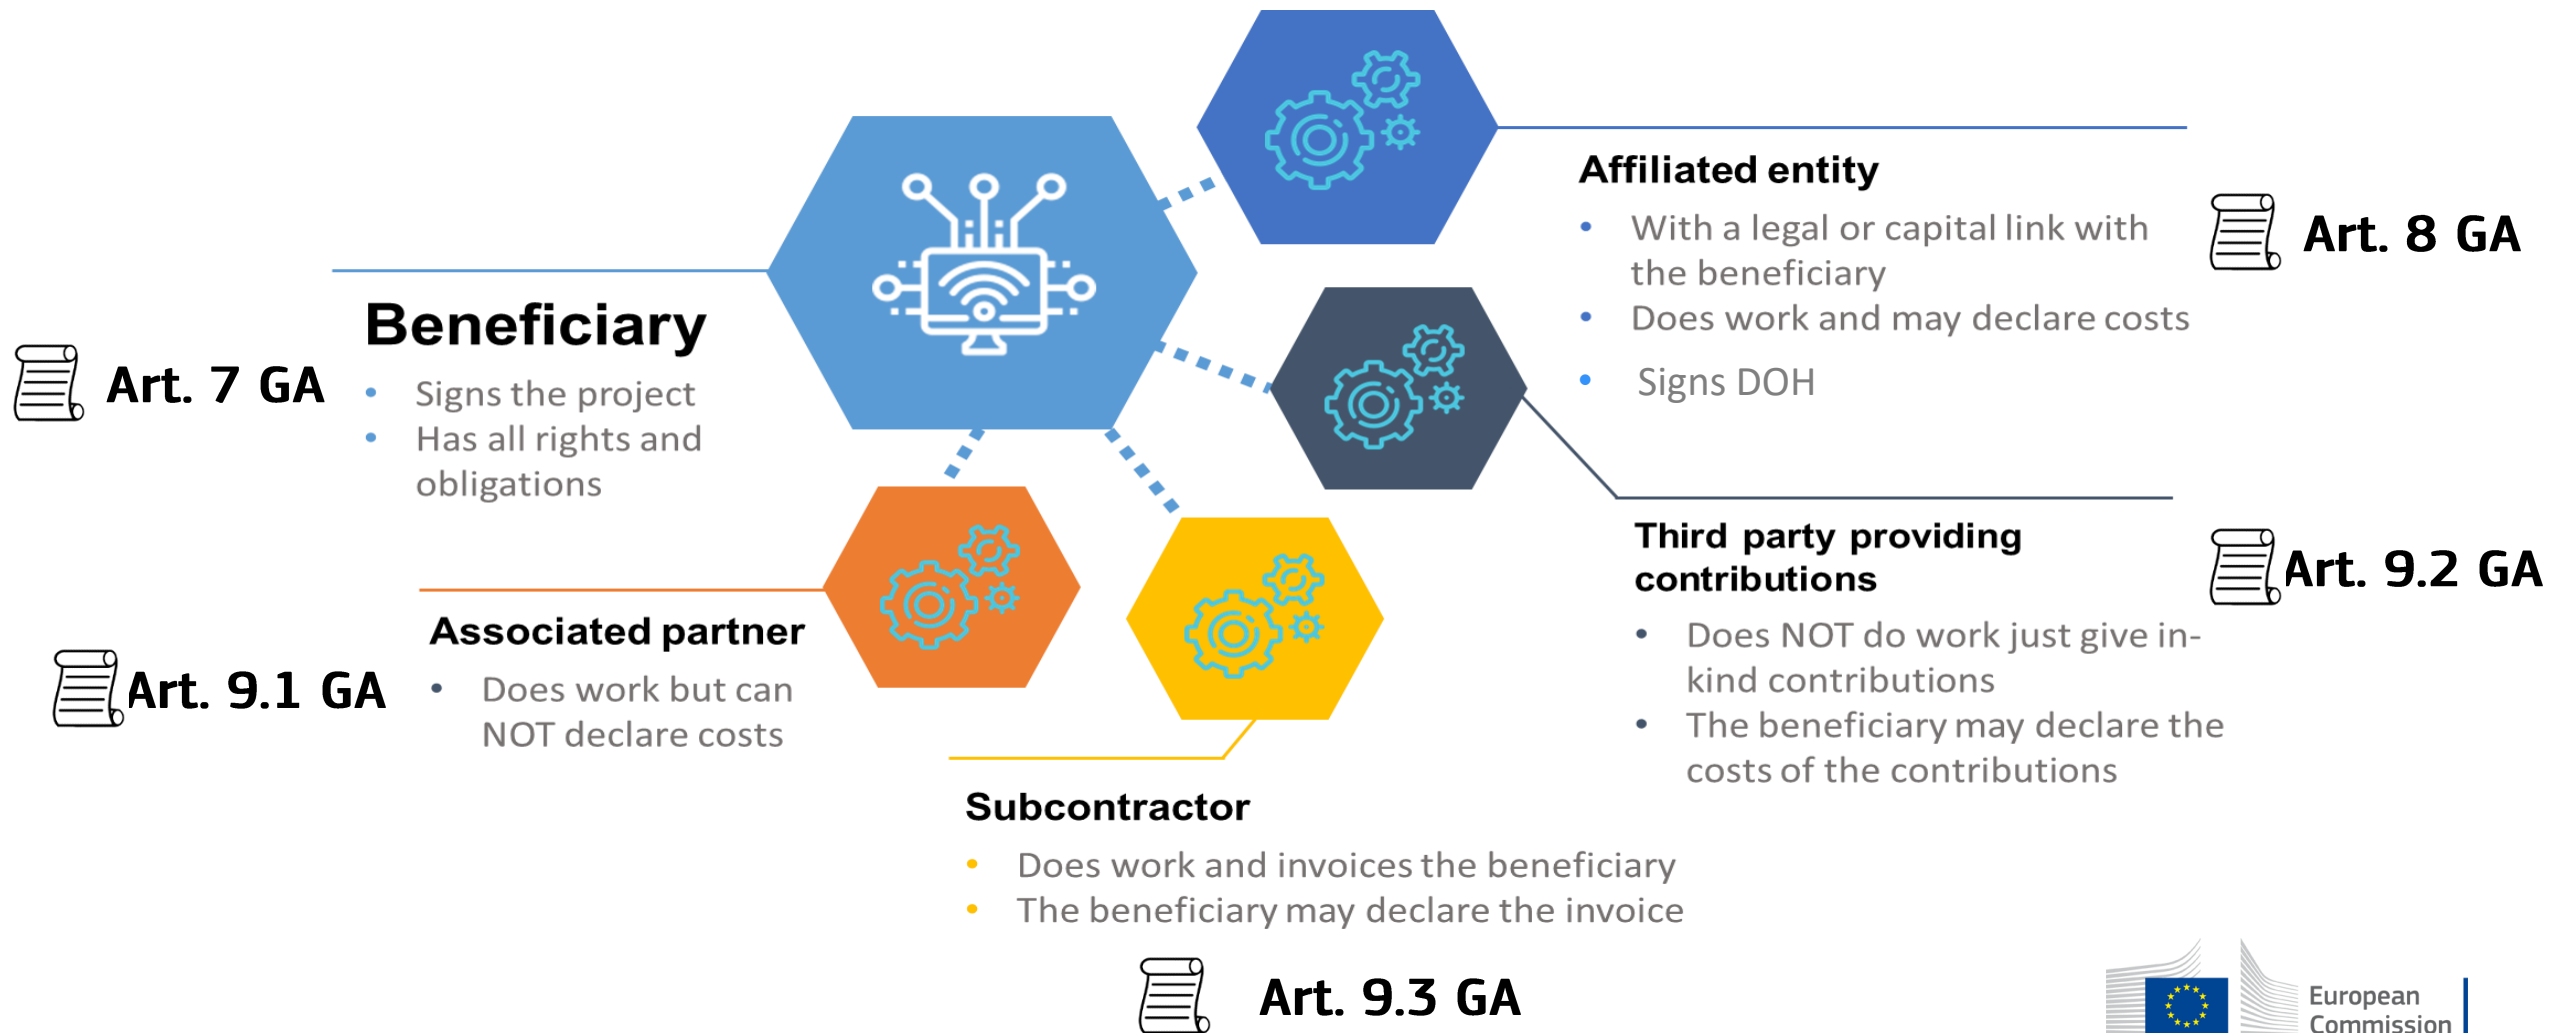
Affiliated entity

- With a legal or capital link with the beneficiary
- Does work and may declare costs
- Signs DOH

Art. 8 GA

Beneficiary

- Signs the project
- Has all rights and obligations

Art. 7 GA

Third party providing contributions

- Does NOT do work just give in-kind contributions
- The beneficiary may declare the costs of the contributions

Art. 9.2 GA

Associated partner

- Does work but can NOT declare costs

Art. 9.1 GA

Subcontractor

- Does work and invoices the beneficiary
- The beneficiary may declare the invoice

Art. 9.3 GA

European Commission